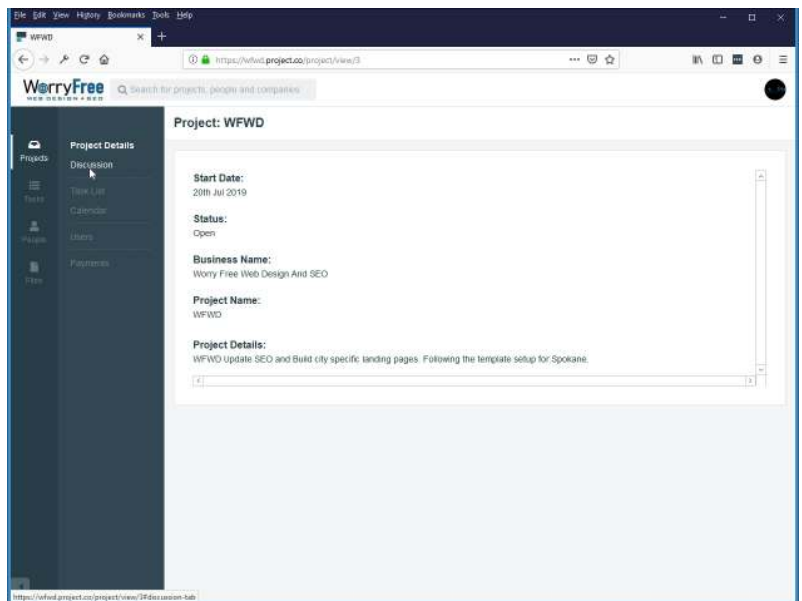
File Edit View History Bookmarks Tools Help

WFWD

https://wfwd.project.co/project/view/3

WorryFree
WEB DESIGN + SEO

Search for projects, people and companies

Projects

Tasks

People

Files

Project Details

Discussion

Task List

Calendar

Users

Payments

Project: WFWD

Start Date:
20th Jul 2019

Status:
Open

Business Name:
Worry Free Web Design And SEO

Project Name:
WFWD

Project Details:
WFWD Update SEO and Build city specific landing pages. Following the template setup for Spokane.

https://wfwd.project.co/project/view/3#discussion-tab